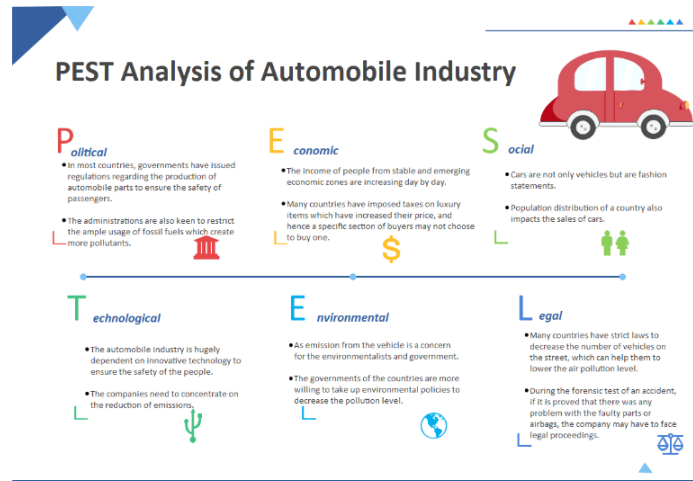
PEST Analysis of Automobile Industry

Political

• In most countries, governments have issued regulations regarding the production of automobile parts to ensure the safety of passengers.

• The administrations are also keen to restrict the ample usage of fossil fuels which create more pollutants.

Economic

• The income of people from stable and emerging economic zones are increasing day by day.

• Many countries have imposed taxes on luxury items which have increased their price, and hence a specific section of buyers may not choose to buy one.

Social

• Cars are not only vehicles but are fashion statements.

• Population distribution of a country also impacts the sales of cars.

Technological

• The automobile industry is hugely dependent on innovative technology to ensure the safety of the people.

• The companies need to concentrate on the reduction of emissions.

Environmental

• As emission from the vehicle is a concern for the environmentalists and government.

• The governments of the countries are more willing to take up environmental policies to decrease the pollution level.

Legal

• Many countries have strict laws to decrease the number of vehicles on the street, which can help them to lower the air pollution level.

• During the forensic test of an accident, if it is proved that there was any problem with the faulty parts or airbags, the company may have to face legal proceedings.